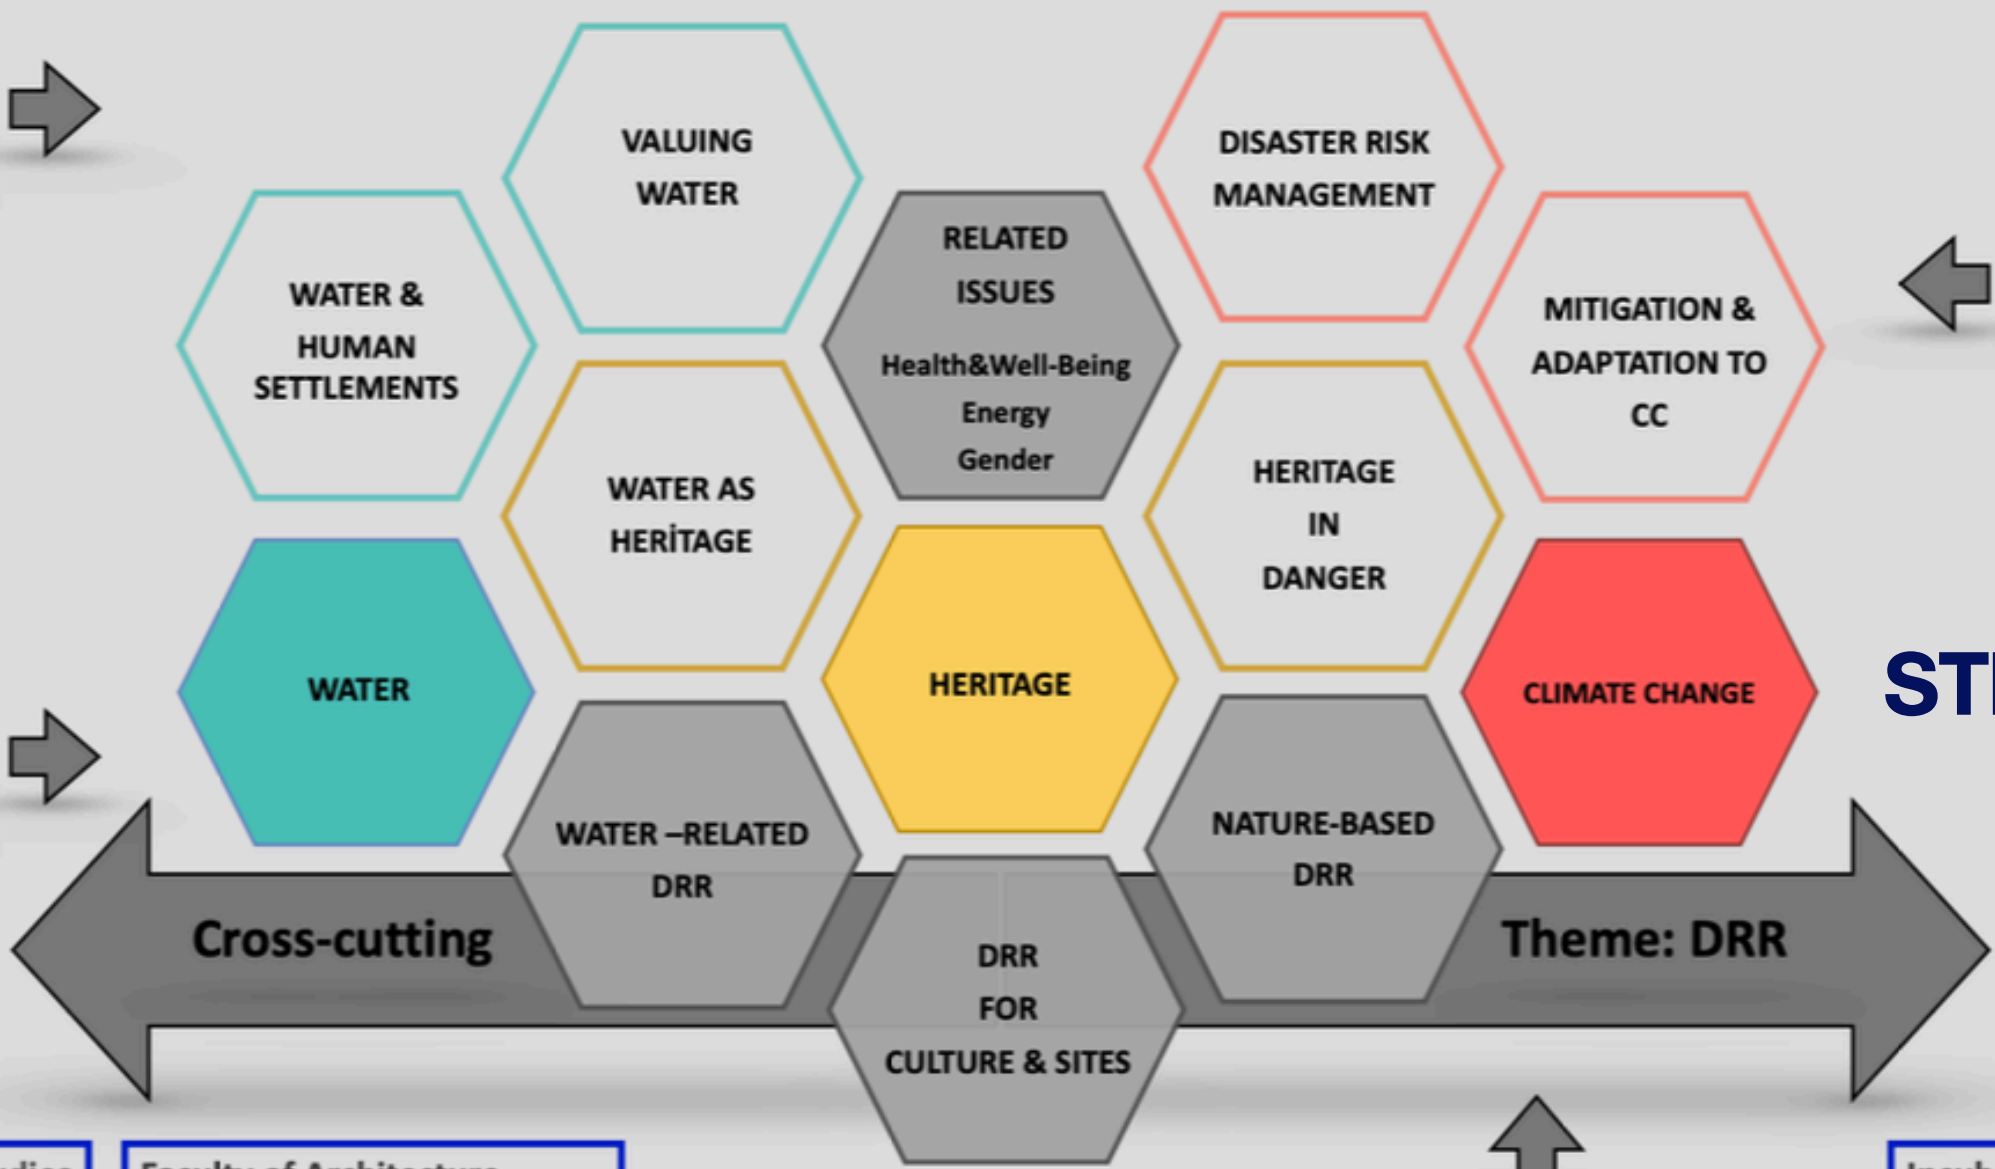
VALUING WATER

DISASTER RISK MANAGEMENT

WATER & HUMAN SETTLEMENTS

RELATED ISSUES
Health&Well-Being
Energy
Gender

MITIGATION & ADAPTATION TO CC

WATER AS HERİTAGE

HERITAGE IN DANGER

WATER

HERITAGE

CLIMATE CHANGE

ST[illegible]

WATER –RELATED DRR

NATURE-BASED DRR

Cross-cutting

DRR FOR CULTURE & SITES

Theme: DRR

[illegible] Faculty of Architecture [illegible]